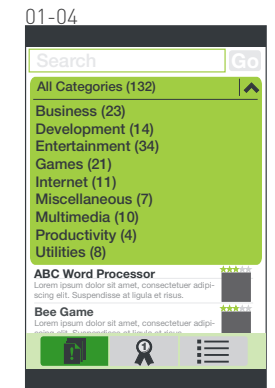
01-04

Search

Go

All Categories (132)

Business (23)
Development (14)
Entertainment (34)
Games (21)
Internet (11)
Miscellaneous (7)
Multimedia (10)
Productivity (4)
Utilities (8)

ABC Word Processor
Lorem ipsum dolor sit amet, consectetuer adipiscing elit. Suspendisse at ligula et risus.

Bee Game
Lorem ipsum dolor sit amet, consectetuer adipiscing elit. Suspendisse at ligula et risus.

1